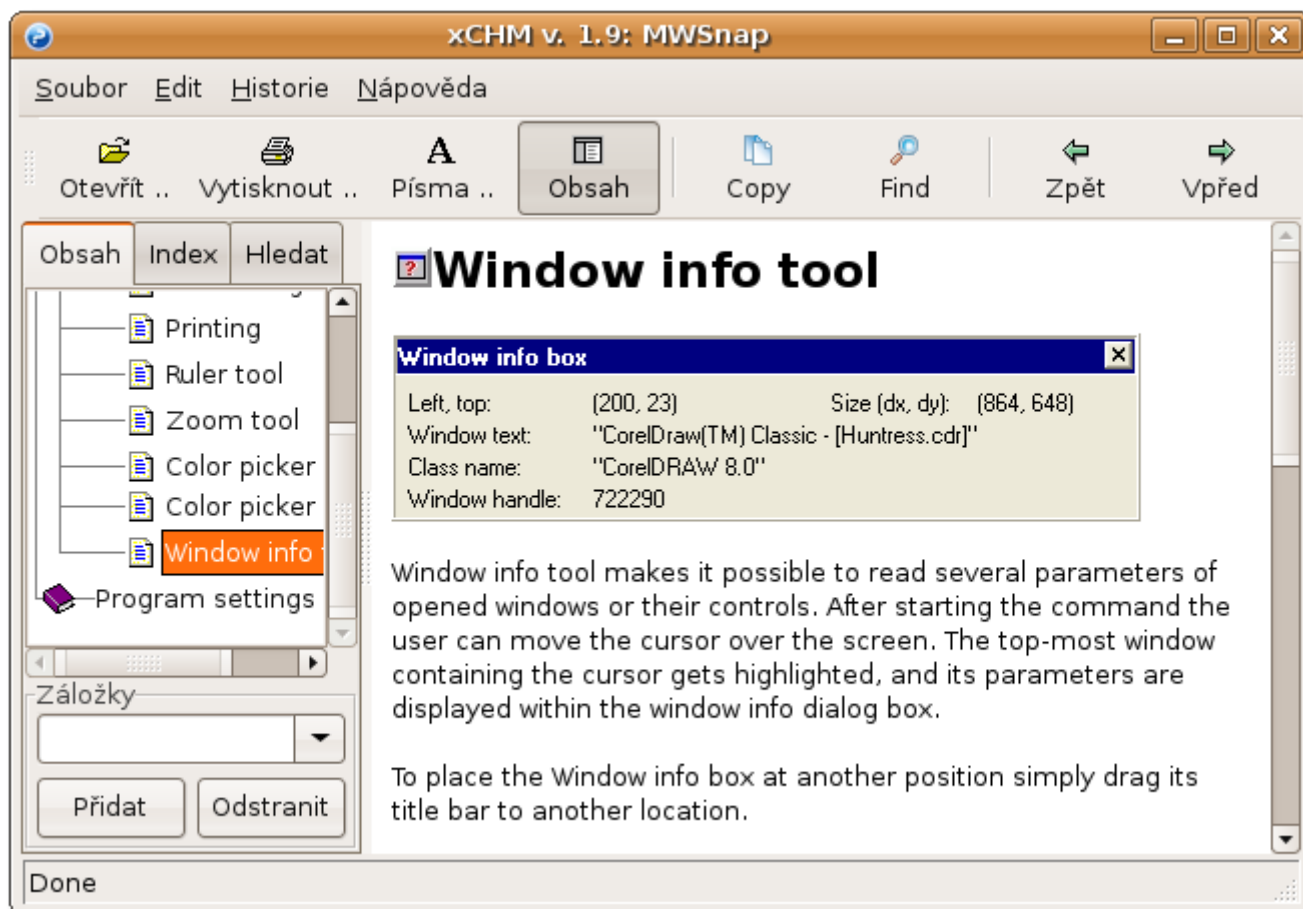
xCHM v. 1.9: MWSnap

Soubor Edit Historie Nápověda

Otevřít .. Vytisknout .. Písma .. Obsah Copy Find Zpět Vpřed

Obsah Index Hledat

Printing
Ruler tool
Zoom tool
Color picker
Color picker
Window info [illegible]
Program settings

Záložky

Přidat Odstranit

Window info tool

Window info box

| | | | |
|---|---|---|---|
| Left, top: | (200, 23) | Size (dx, dy): | (864, 648) |
| Window text: | "CorelDraw(TM) Classic - [Huntress.cdr]" | | |
| Class name: | "CorelDRAW 8.0" | | |
| Window handle: | 722290 | | |

Window info tool makes it possible to read several parameters of opened windows or their controls. After starting the command the user can move the cursor over the screen. The top-most window containing the cursor gets highlighted, and its parameters are displayed within the window info dialog box.

To place the Window info box at another position simply drag its title bar to another location.

Done